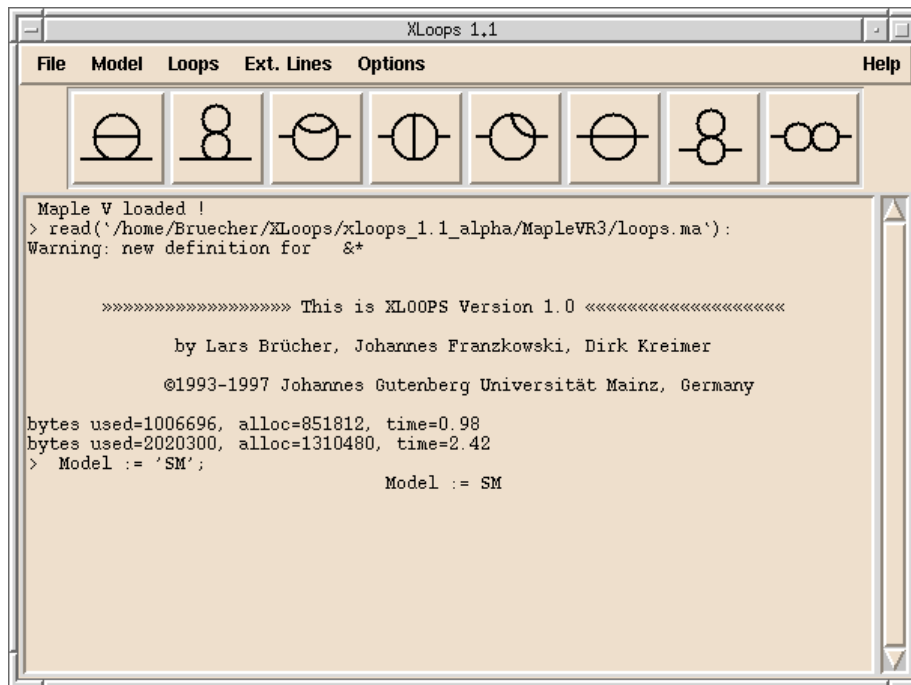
XLoops 1.1

File Model Loops Ext. Lines Options Help

Maple V loaded !
> read(`/home/Bruecher/XLoops/xloops_1.1_alpha/MapleVR3/loops.ma`):
Warning: new definition for &*

»»»»»»»»»»»»»»»»»»»» This is XLOOPS Version 1.0 ««««««««««««««««««««

by Lars Brücher, Johannes Franzkowski, Dirk Kreimer

©1993-1997 Johannes Gutenberg Universität Mainz, Germany

bytes used=1006696, alloc=851812, time=0.98
bytes used=2020300, alloc=1310480, time=2.42
> Model := 'SM';
Model := SM